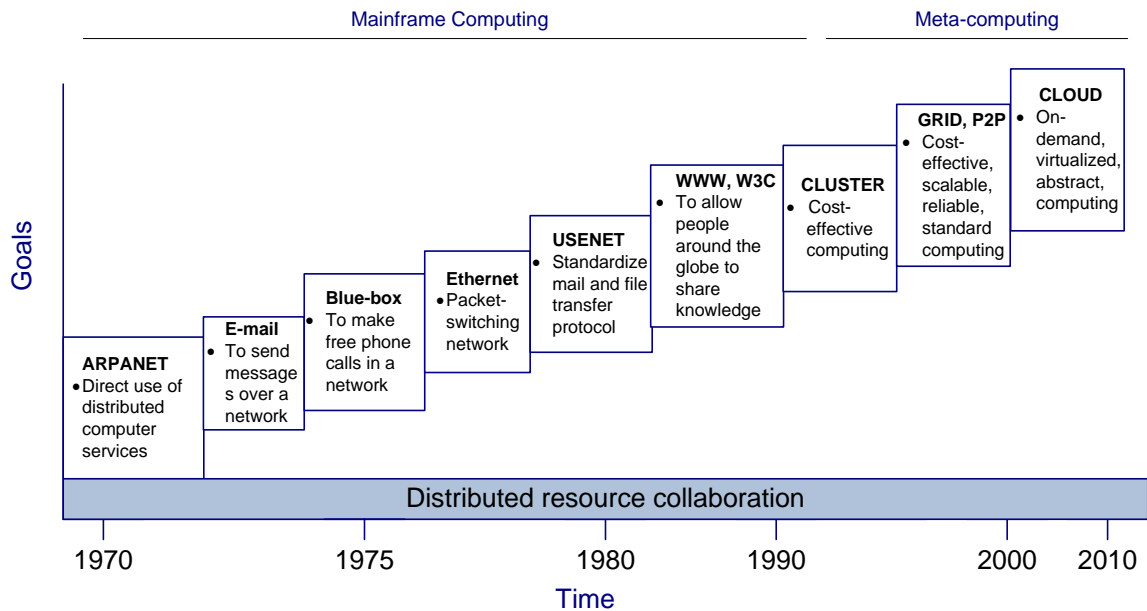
Mainframe Computing

Meta-computing

Goals

ARPANET
• Direct use of distributed computer services

E-mail
• To send message s over a network

Blue-box
• To make free phone calls in a network

Ethernet
• Packet-switching network

USENET
• Standardize mail and file transfer protocol

WWW, W3C
• To allow people around the globe to share knowledge

CLUSTER
• Cost-effective computing

GRID, P2P
• Cost-effective, scalable, reliable, standard computing

CLOUD
• On-demand, virtualized, abstract, computing

Distributed resource collaboration

1970

1975

1980

1990

2000

2010

Time